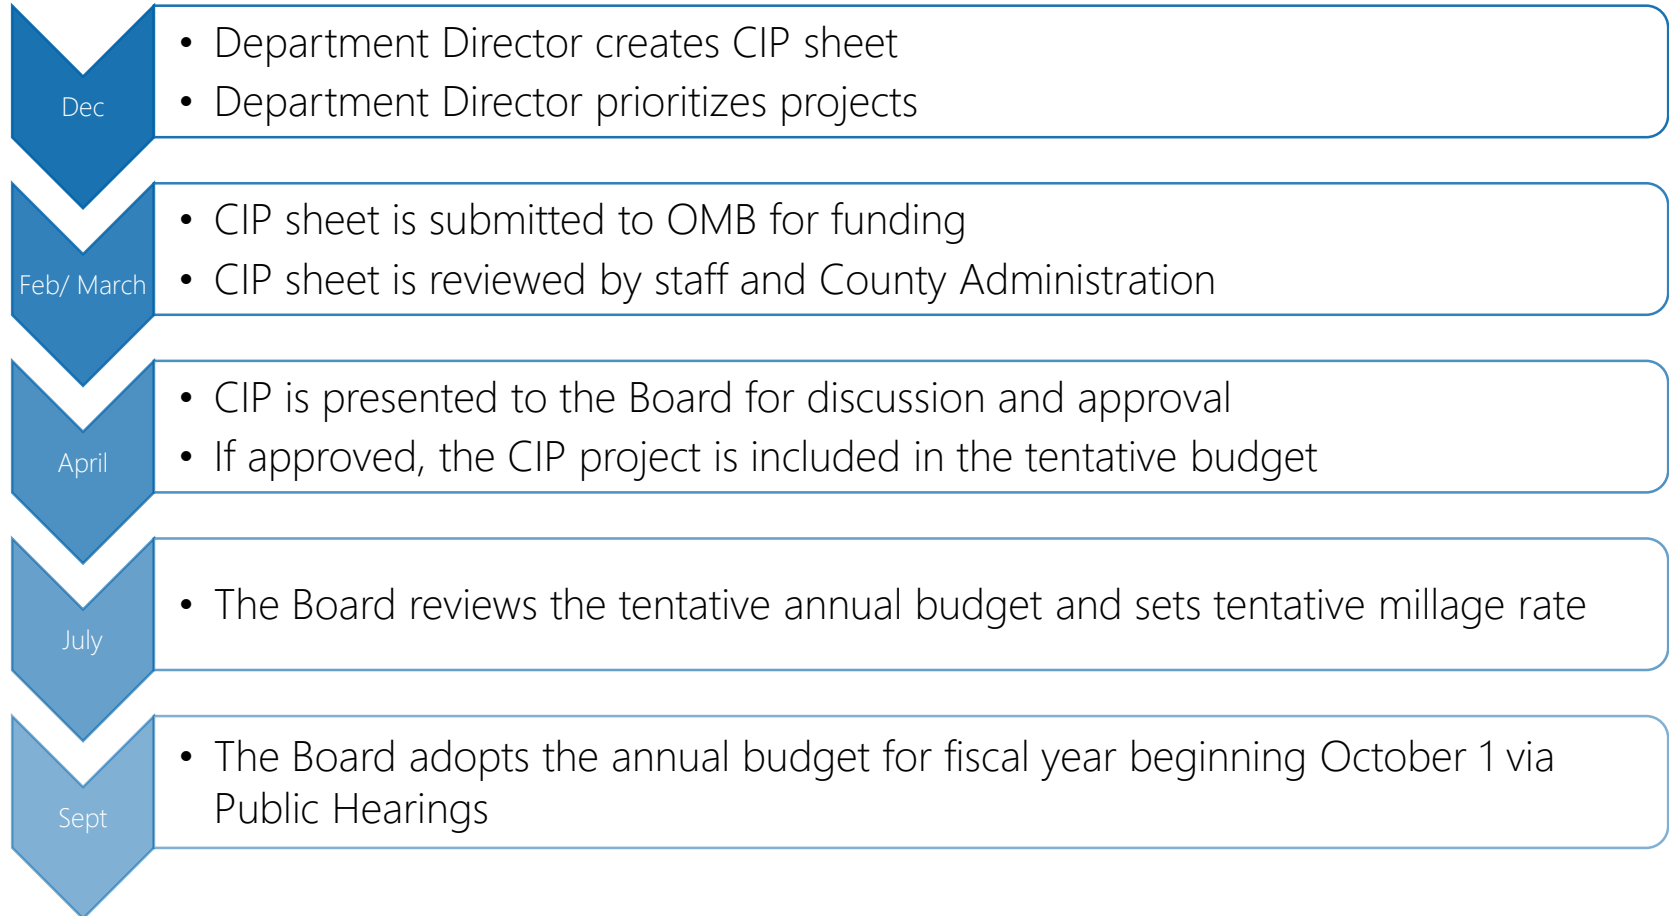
Dec
• Department Director creates CIP sheet
• Department Director prioritizes projects

Feb/ March
• CIP sheet is submitted to OMB for funding
• CIP sheet is reviewed by staff and County Administration

April
• CIP is presented to the Board for discussion and approval
• If approved, the CIP project is included in the tentative budget

July
• The Board reviews the tentative annual budget and sets tentative millage rate

Sept
• The Board adopts the annual budget for fiscal year beginning October 1 via Public Hearings